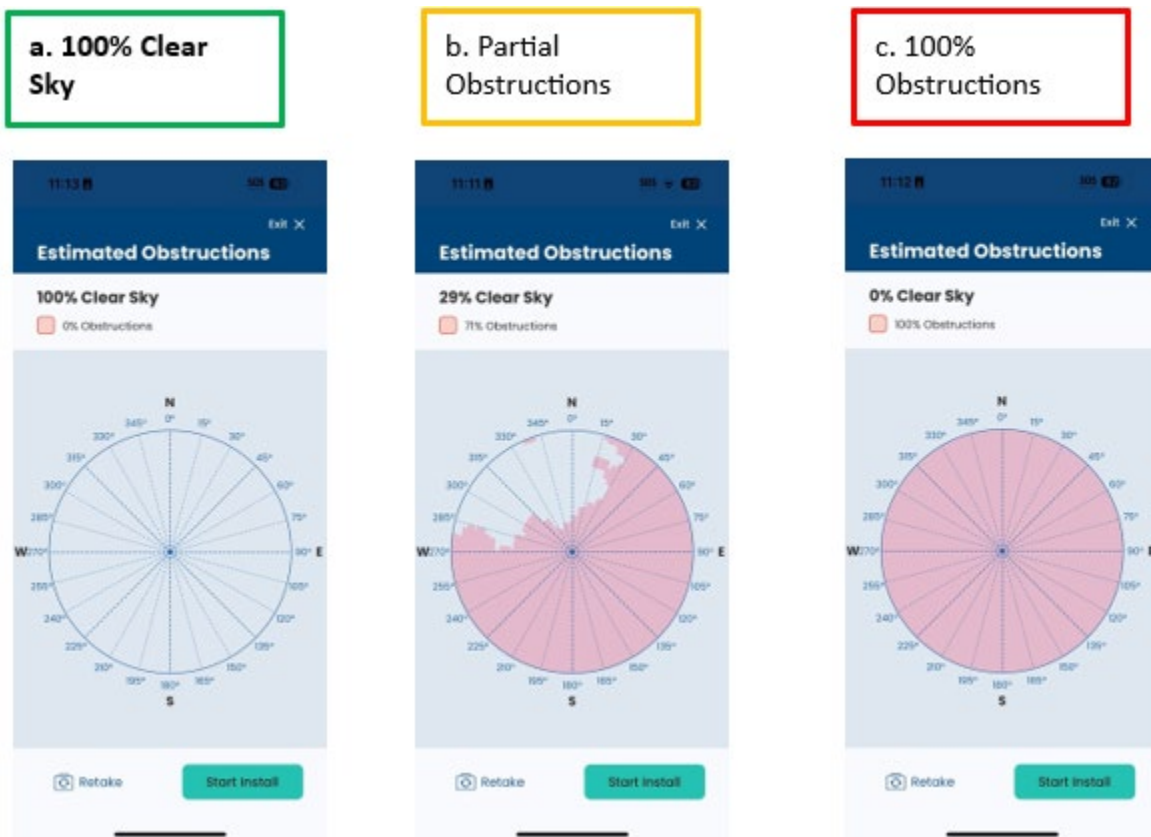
a. 100% Clear Sky

11:13

Exit ×

Estimated Obstructions

100% Clear Sky

0% Obstructions

N
0°
15°
30°
45°
60°
75°
90° E
105°
120°
135°
150°
165°
180°
S
195°
210°
225°
240°
255°
W 270°
285°
300°
315°
330°
345°

Retake

Start Install

b. Partial Obstructions

11:11

Exit ×

Estimated Obstructions

29% Clear Sky

71% Obstructions

N
0°
15°
30°
45°
60°
75°
90° E
105°
120°
135°
150°
165°
180°
S
195°
210°
225°
240°
255°
W 270°
285°
300°
315°
330°
345°

Retake

Start Install

c. 100% Obstructions

11:12

Exit ×

Estimated Obstructions

0% Clear Sky

100% Obstructions

N
0°
15°
30°
45°
60°
75°
90°
105°
120°
135°
150°
165°
180°
S
195°
210°
225°
240°
255°
W 270°
285°
300°
315°
330°
345°

Retake

Start Install